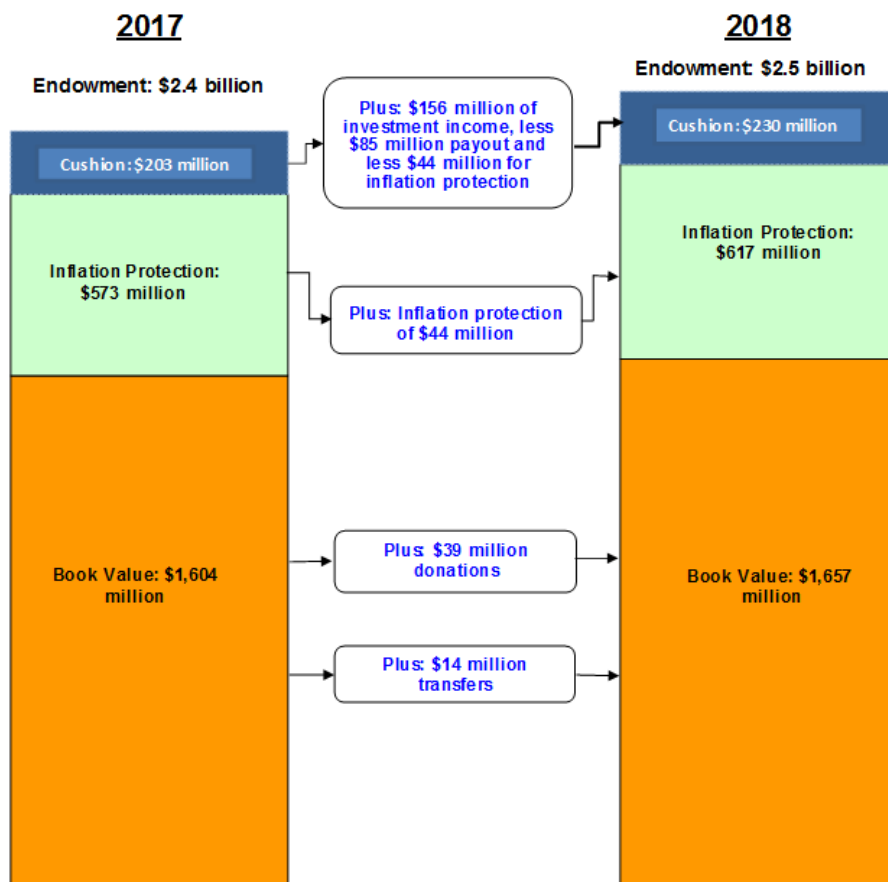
2017

Endowment: $2.4 billion

Cushion: $203 million

Inflation Protection: $573 million

Book Value: $1,604 million

Plus: $156 million of investment income, less $85 million payout and less $44 million for inflation protection

Plus: Inflation protection of $44 million

Plus: $39 million donations

Plus: $14 million transfers

2018

Endowment: $2.5 billion

Cushion: $230 million

Inflation Protection: $617 million

Book Value: $1,657 million